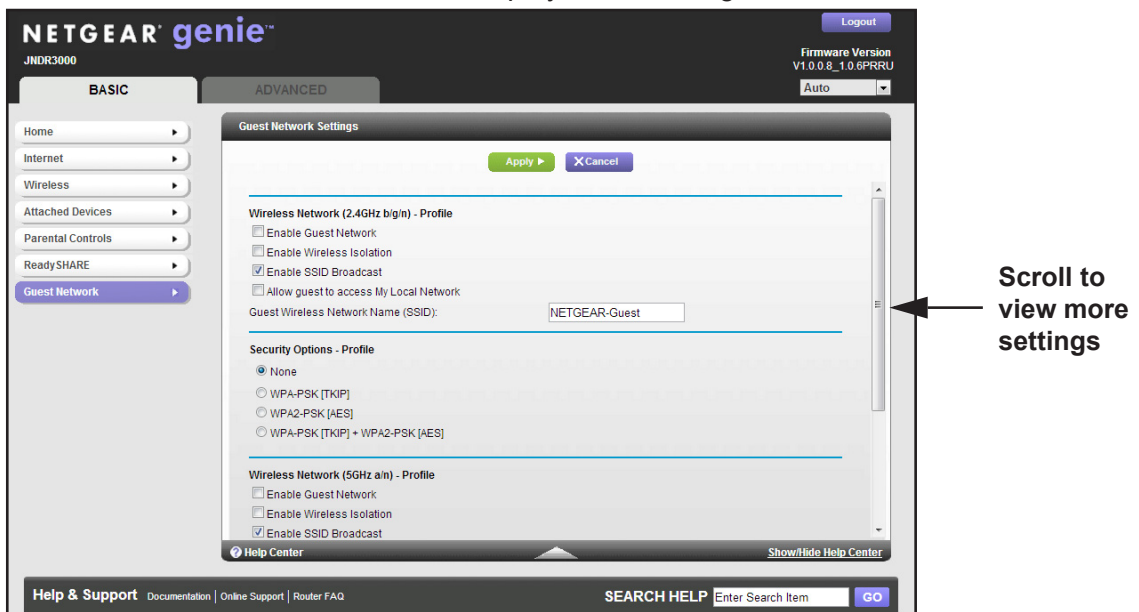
NETGEAR genie™
JNDR3000

Logout

Firmware Version
V1.0.0.8_1.0.6PRRU

Auto

BASIC

ADVANCED

Home
Internet
Wireless
Attached Devices
Parental Controls
ReadySHARE
Guest Network

Guest Network Settings

Apply ▶
✕Cancel

Wireless Network (2.4GHz b/g/n) - Profile
Enable Guest Network
Enable Wireless Isolation
Enable SSID Broadcast
Allow guest to access My Local Network
Guest Wireless Network Name (SSID): NETGEAR-Guest

Security Options - Profile
None
WPA-PSK [TKIP]
WPA2-PSK [AES]
WPA-PSK [TKIP] + WPA2-PSK [AES]

Wireless Network (5GHz a/n) - Profile
Enable Guest Network
Enable Wireless Isolation
Enable SSID Broadcast

Help Center
Show/Hide Help Center

Scroll to view more settings

Help & Support Documentation | Online Support | Router FAQ
SEARCH HELP Enter Search Item GO